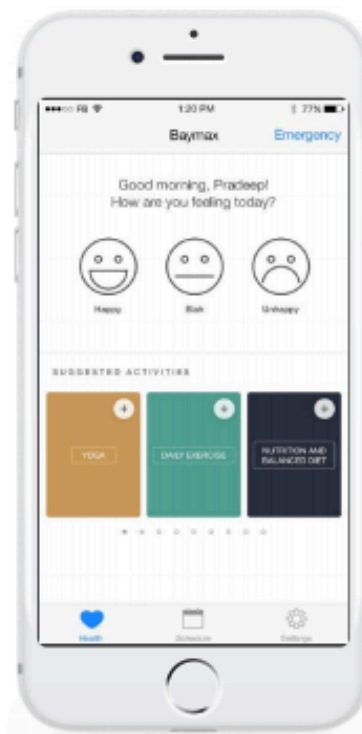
●●●○○ FB

1:20 PM

77%

Baymax

Emergency

Good morning, Pradeep!
How are you feeling today?

Happy

Blah

Unhappy

SUGGESTED ACTIVITIES

YOGA

DAILY EXERCISE

NUTRITION AND BALANCED DIET

Health

Schedule

Settings